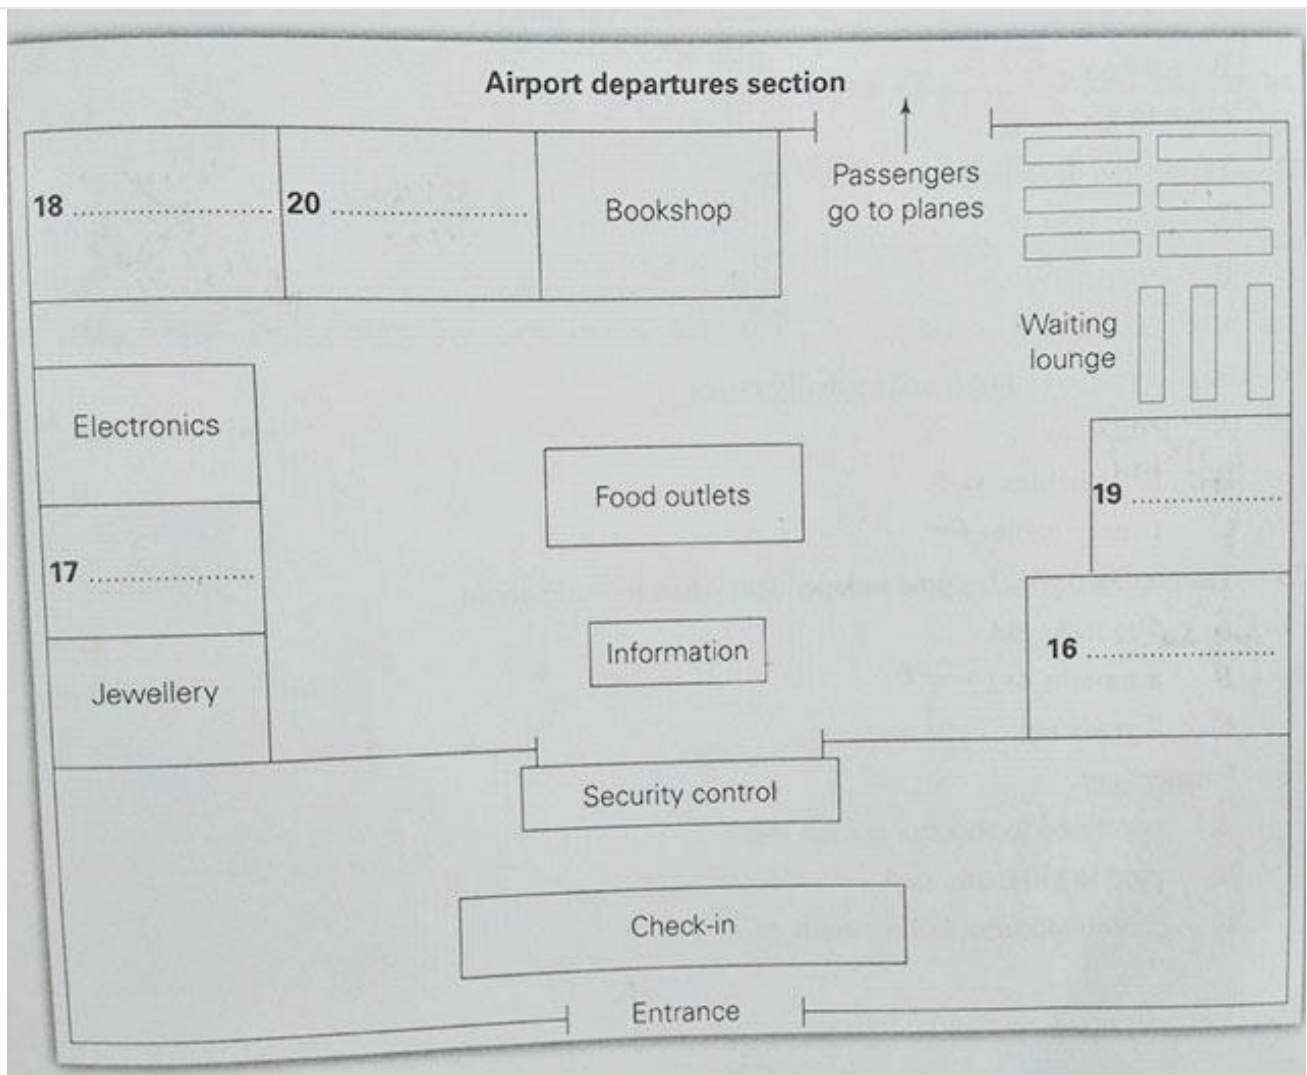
Airport departures section

18 ....................

20 ....................

Bookshop

Passengers go to planes

Waiting lounge

Electronics

Food outlets

19 ....................

17 ....................

Information

16 ....................

Jewellery

Security control

Check-in

Entrance